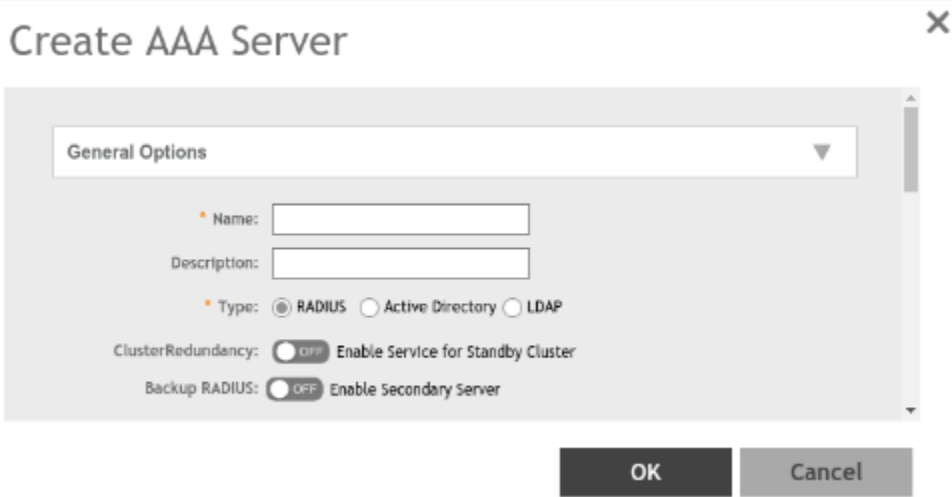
Create AAA Server

×

General Options

* Name:

Description:

* Type: RADIUS Active Directory LDAP

ClusterRedundancy: OFF Enable Service for Standby Cluster

Backup RADIUS: OFF Enable Secondary Server

OK

Cancel